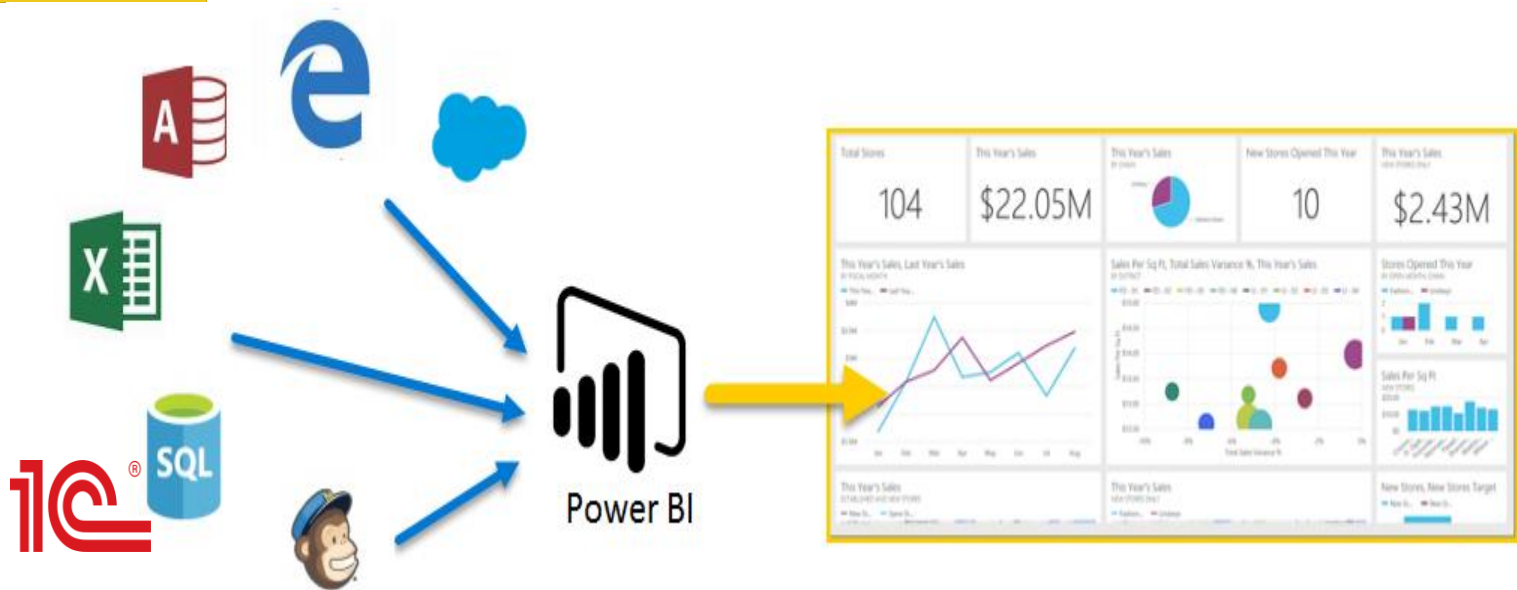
A

X

SQL

1C ®

Power BI

Total Stores
104

This Year's Sales
$22.05M

This Year's Sales
BY CHAIN

New Stores Opened This Year
10

This Year's Sales
NEW STORES ONLY
$2.43M

This Year's Sales, Last Year's Sales
BY FISCAL MONTH

Sales Per Sq Ft, Total Sales Variance %, This Year's Sales
BY DISTRICT

Stores Opened This Year
BY OPEN MONTH, CHAIN

Sales Per Sq Ft
NEW STORES

This Year's Sales
ESTABLISHED AND NEW STORES

This Year's Sales
NEW STORES ONLY

New Stores, New Stores Target